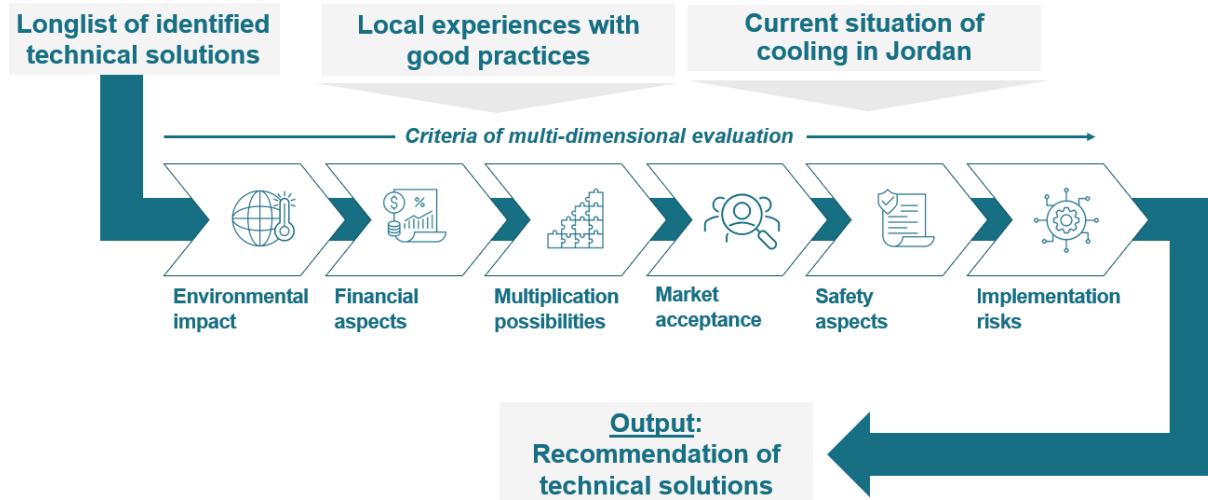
Longlist of identified technical solutions

Local experiences with good practices

Current situation of cooling in Jordan

Criteria of multi-dimensional evaluation

Environmental impact

Financial aspects

%

Multiplication possibilities

Market acceptance

Safety aspects

Implementation risks

Output: Recommendation of technical solutions